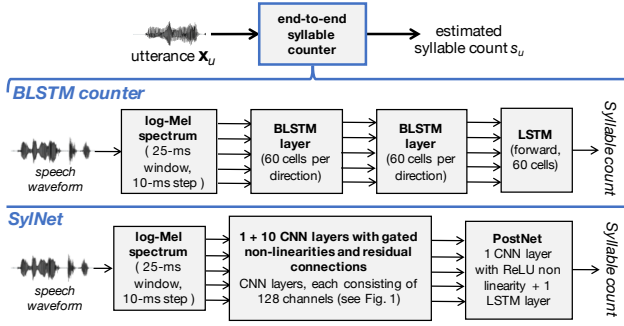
utterance $\mathbf{x}_u$

end-to-end syllable counter

estimated syllable count $s_u$

BLSTM counter

speech waveform

log-Mel spectrum ( 25-ms window, 10-ms step )

BLSTM layer (60 cells per direction)

BLSTM layer (60 cells per direction)

LSTM (forward, 60 cells)

Syllable count

SylNet

speech waveform

log-Mel spectrum ( 25-ms window, 10-ms step )

1 + 10 CNN layers with gated non-linearities and residual connections

CNN layers, each consisting of 128 channels (see Fig. 1)

PostNet

1 CNN layer with ReLU non linearity + 1 LSTM layer

Syllable count